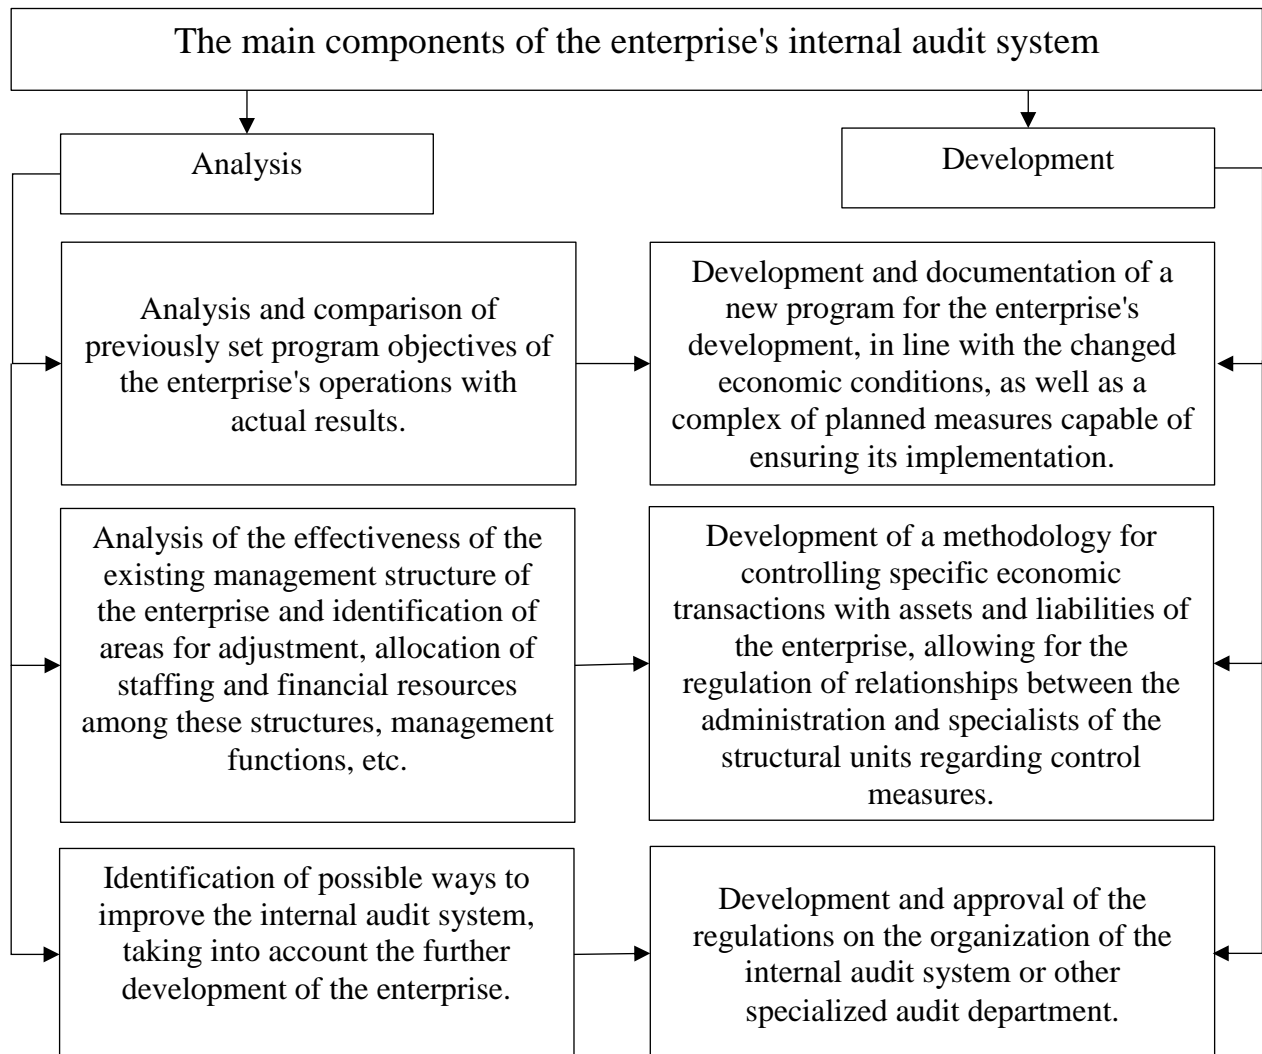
The main components of the enterprise's internal audit system

Analysis

Development

Analysis and comparison of previously set program objectives of the enterprise's operations with actual results.

Development and documentation of a new program for the enterprise's development, in line with the changed economic conditions, as well as a complex of planned measures capable of ensuring its implementation.

Analysis of the effectiveness of the existing management structure of the enterprise and identification of areas for adjustment, allocation of staffing and financial resources among these structures, management functions, etc.

Development of a methodology for controlling specific economic transactions with assets and liabilities of the enterprise, allowing for the regulation of relationships between the administration and specialists of the structural units regarding control measures.

Identification of possible ways to improve the internal audit system, taking into account the further development of the enterprise.

Development and approval of the regulations on the organization of the internal audit system or other specialized audit department.